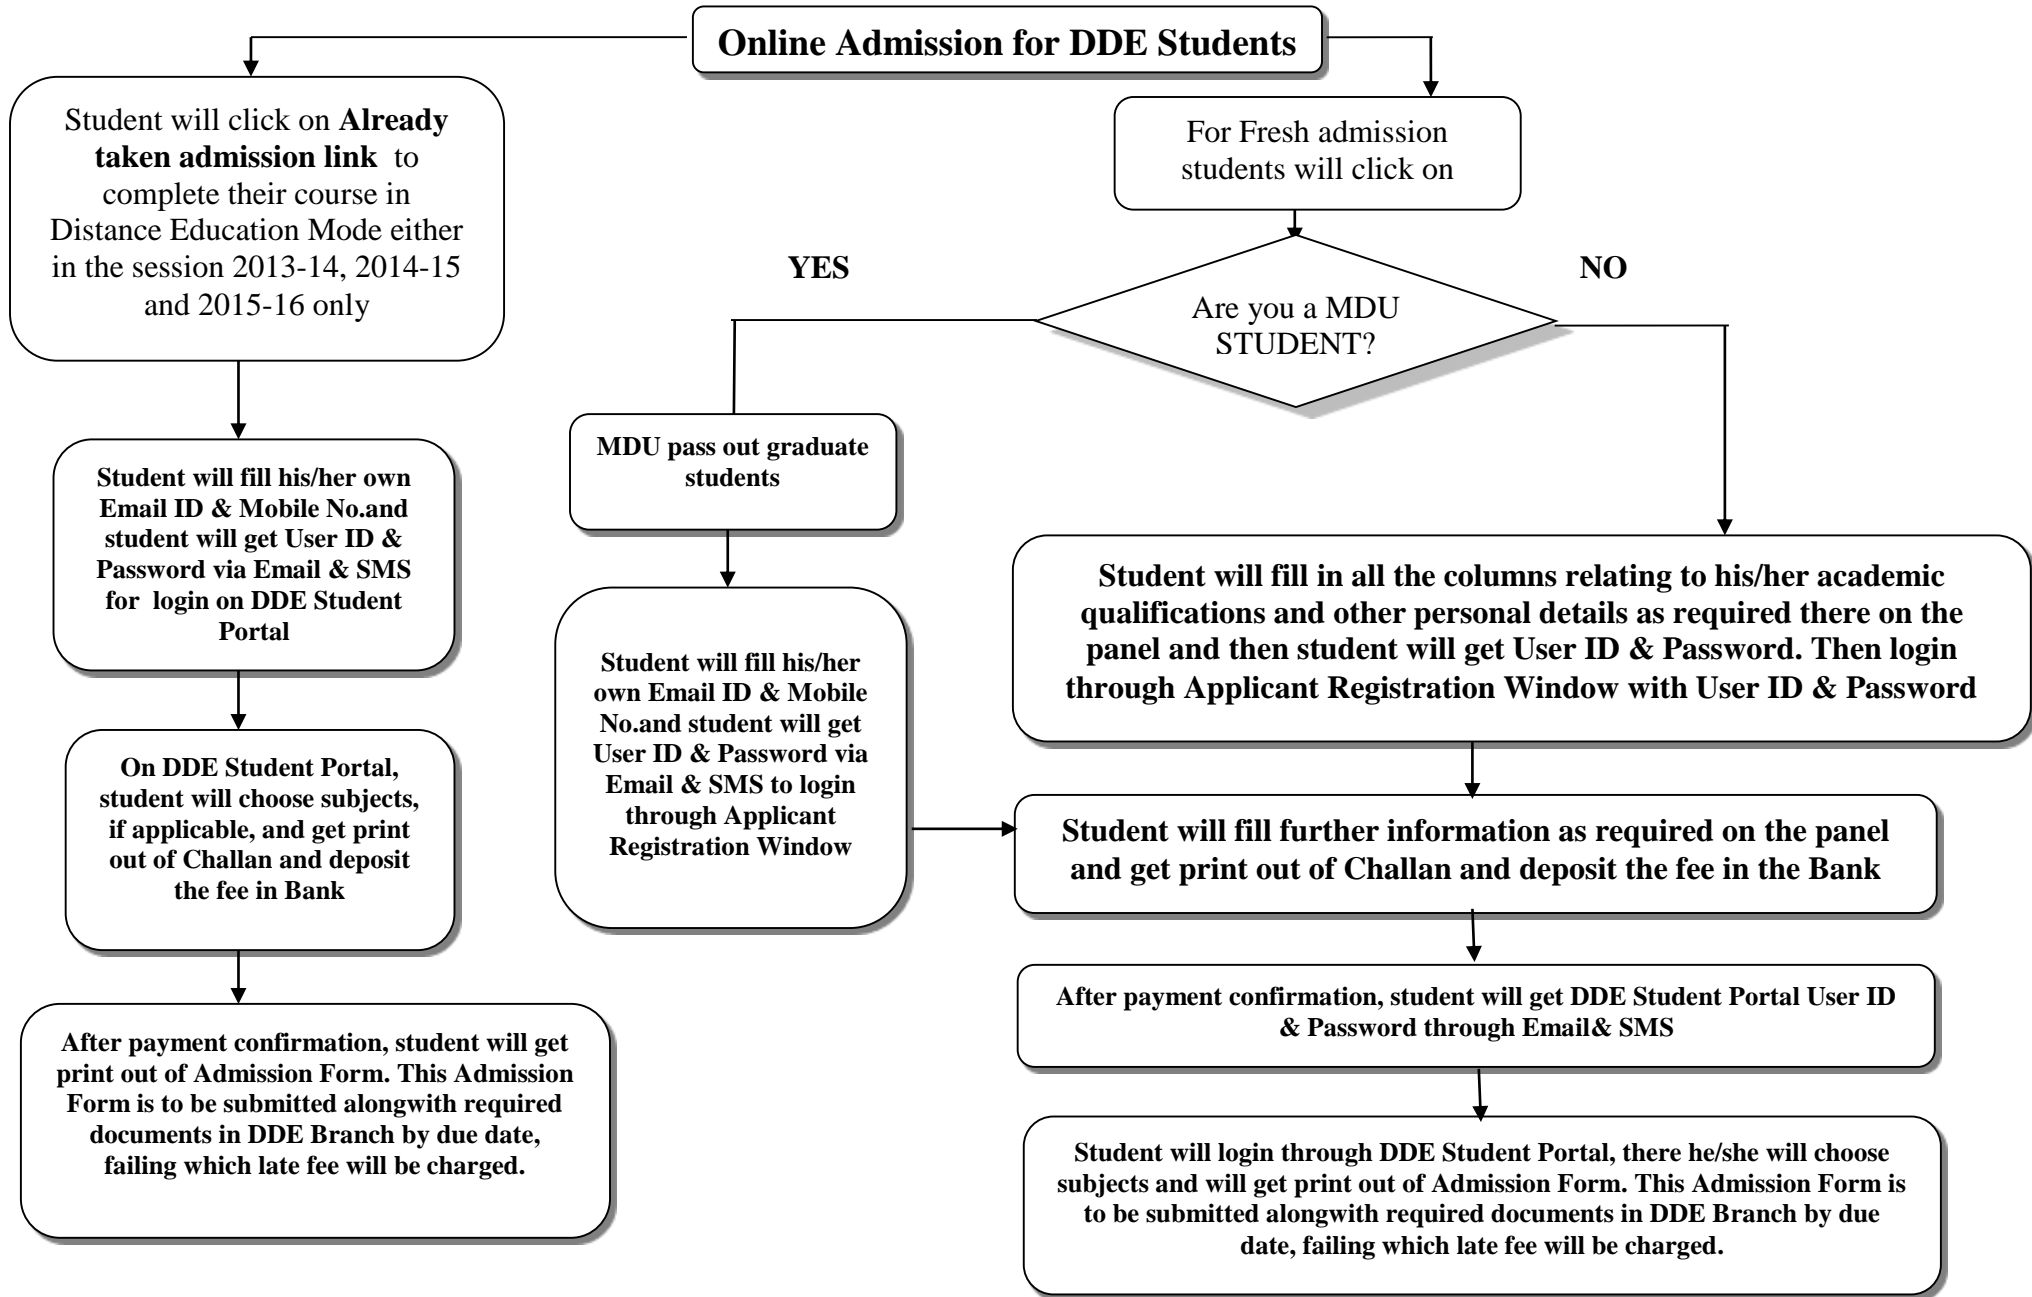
Online Admission for DDE Students

Student will click on **Already taken admission link** to complete their course in Distance Education Mode either in the session 2013-14, 2014-15 and 2015-16 only

Student will fill his/her own Email ID & Mobile No.and student will get User ID & Password via Email & SMS for login on DDE Student Portal

On DDE Student Portal, student will choose subjects, if applicable, and get print out of Challan and deposit the fee in Bank

After payment confirmation, student will get print out of Admission Form. This Admission Form is to be submitted alongwith required documents in DDE Branch by due date, failing which late fee will be charged.

For Fresh admission students will click on

YES

NO

Are you a MDU STUDENT?

MDU pass out graduate students

Student will fill his/her own Email ID & Mobile No.and student will get User ID & Password via Email & SMS to login through Applicant Registration Window

Student will fill in all the columns relating to his/her academic qualifications and other personal details as required there on the panel and then student will get User ID & Password. Then login through Applicant Registration Window with User ID & Password

Student will fill further information as required on the panel and get print out of Challan and deposit the fee in the Bank

After payment confirmation, student will get DDE Student Portal User ID & Password through Email& SMS

Student will login through DDE Student Portal, there he/she will choose subjects and will get print out of Admission Form. This Admission Form is to be submitted alongwith required documents in DDE Branch by due date, failing which late fee will be charged.